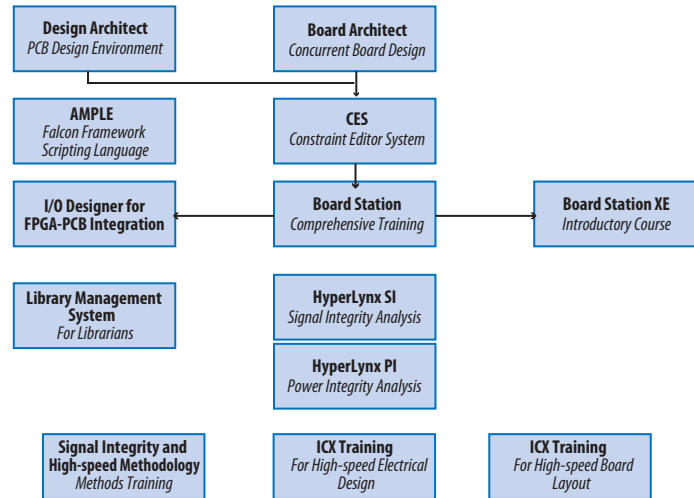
Design Architect
PCB Design Environment

Board Architect
Concurrent Board Design

AMPLE
Falcon Framework
Scripting Language

CES
Constraint Editor System

I/O Designer for
FPGA-PCB Integration

Board Station
Comprehensive Training

Board Station XE
Introductory Course

Library Management
System
For Librarians

HyperLynx SI
Signal Integrity Analysis

HyperLynx PI
Power Integrity Analysis

Signal Integrity and
High-speed Methodology
Methods Training

ICX Training
For High-speed Electrical
Design

ICX Training
For High-speed Board
Layout